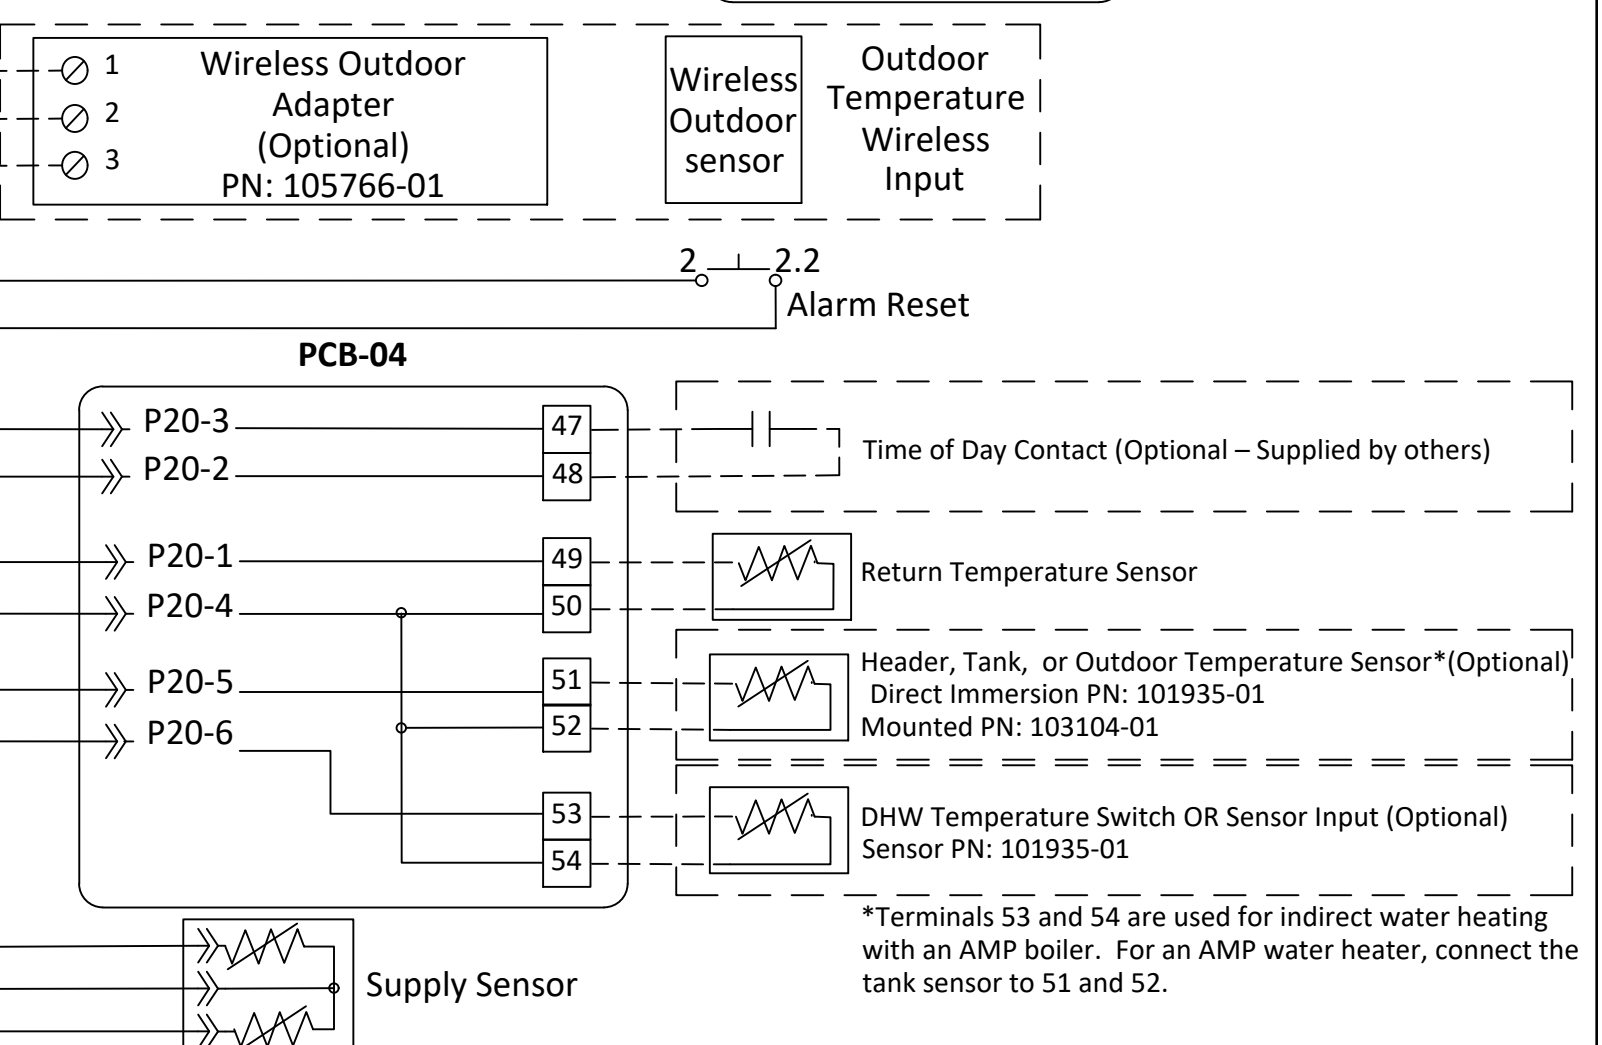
1
2
3
Wireless Outdoor Adapter (Optional) PN: 105766-01

Wireless Outdoor sensor

Outdoor Temperature Wireless Input

2
2.2
Alarm Reset

PCB-04

P20-3
P20-2
P20-1
P20-4
P20-5
P20-6

47
48
49
50
51
52
53
54

Time of Day Contact (Optional – Supplied by others)

Return Temperature Sensor

Header, Tank, or Outdoor Temperature Sensor*(Optional)
Direct Immersion PN: 101935-01
Mounted PN: 103104-01

DHW Temperature Switch OR Sensor Input (Optional)
Sensor PN: 101935-01

*Terminals 53 and 54 are used for indirect water heating with an AMP boiler. For an AMP water heater, connect the tank sensor to 51 and 52.

Supply Sensor